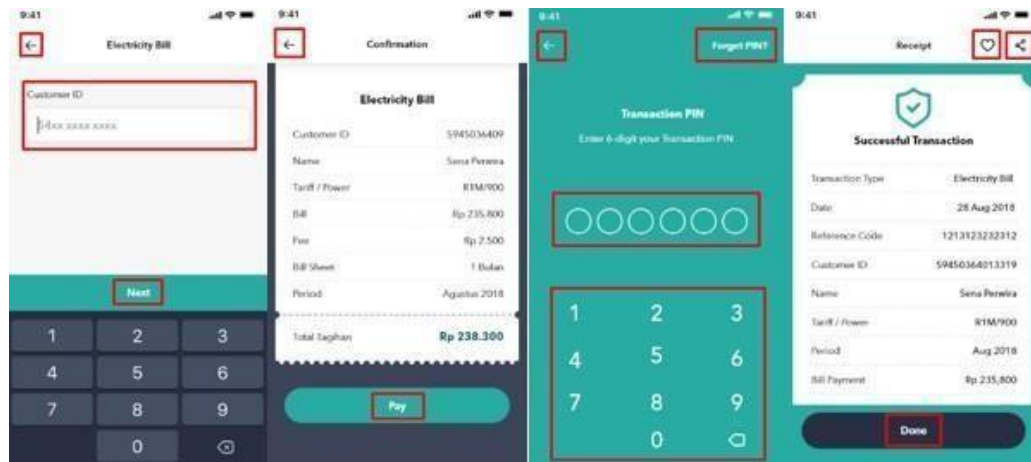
9:41

Electricity Bill

Customer ID

54xx xxxx xxxx

Next

1 2 3
4 5 6
7 8 9
0

9:41

Confirmation

Electricity Bill

| | |
|---|---|
| Customer ID | 5945036409 |
| Name | Sena Perwira |
| Tariff / Power | R1M/900 |
| Bill | Rp 235.800 |
| Fee | Rp 2.500 |
| Bill Sheet | 1 Bulan |
| Period | Agustus 2018 |
| Total Tagihan | Rp 238.300 |

Pay

9:41

Forgot PIN?

Transaction PIN

Enter 6-digit your Transaction PIN

1 2 3
4 5 6
7 8 9
0

9:41

Receipt

Successful Transaction

| | |
|---|---|
| Transaction Type | Electricity Bill |
| Date | 28 Aug 2018 |
| Reference Code | 1213123232312 |
| Customer ID | 59450364013319 |
| Name | Sena Perwira |
| Tariff / Power | R1M/900 |
| Period | Aug 2018 |
| Bill Payment | Rp 235,800 |

Done